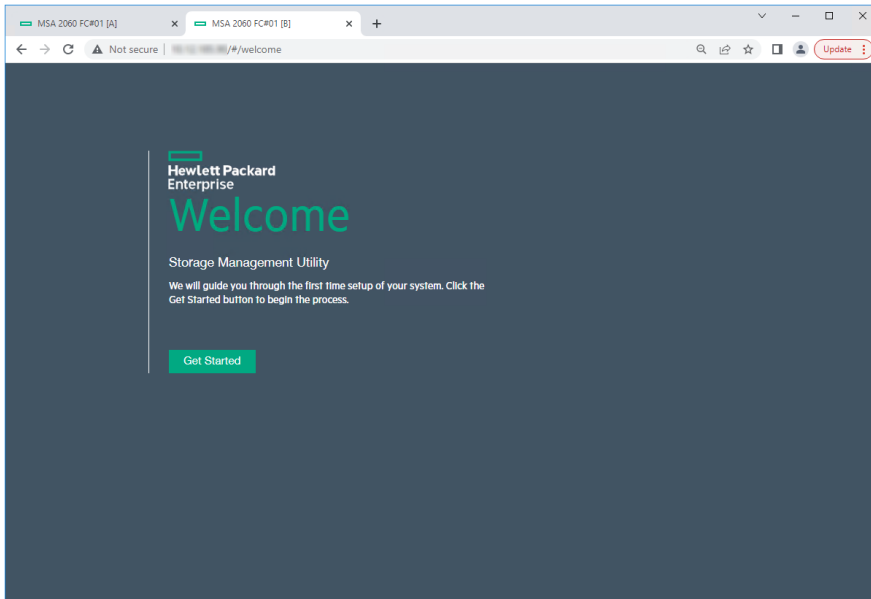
MSA 2060 FC#01 [A]
MSA 2060 FC#01 [B]
Not secure | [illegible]/#/welcome
Update

Hewlett Packard Enterprise
Welcome

Storage Management Utility

We will guide you through the first time setup of your system. Click the Get Started button to begin the process.

Get Started